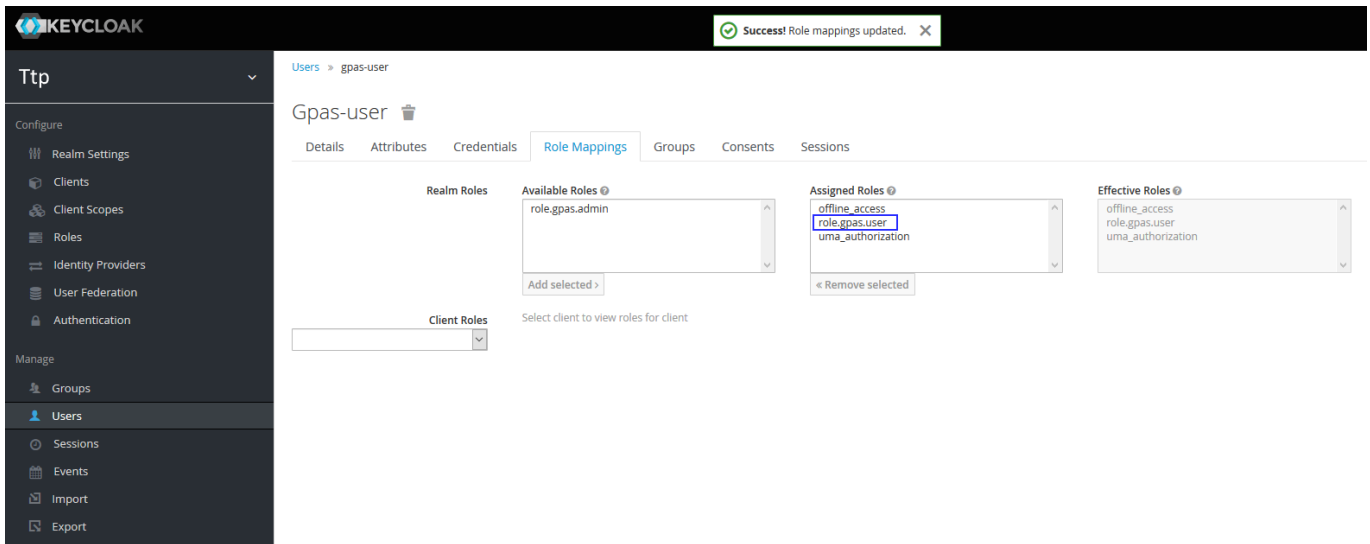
KEYCLOAK

Success! Role mappings updated.

Ttp

Configure

Realm Settings

Clients

Client Scopes

Roles

Identity Providers

User Federation

Authentication

Manage

Groups

Users

Sessions

Events

Import

Export

Users » gpas-user

Gpas-user

Details Attributes Credentials Role Mappings Groups Consents Sessions

Realm Roles

Available Roles
role.gpas.admin
Add selected ›

Assigned Roles
offline_access
role.gpas.user
uma_authorization
« Remove selected

Effective Roles
offline_access
role.gpas.user
uma_authorization

Client Roles

Select client to view roles for client